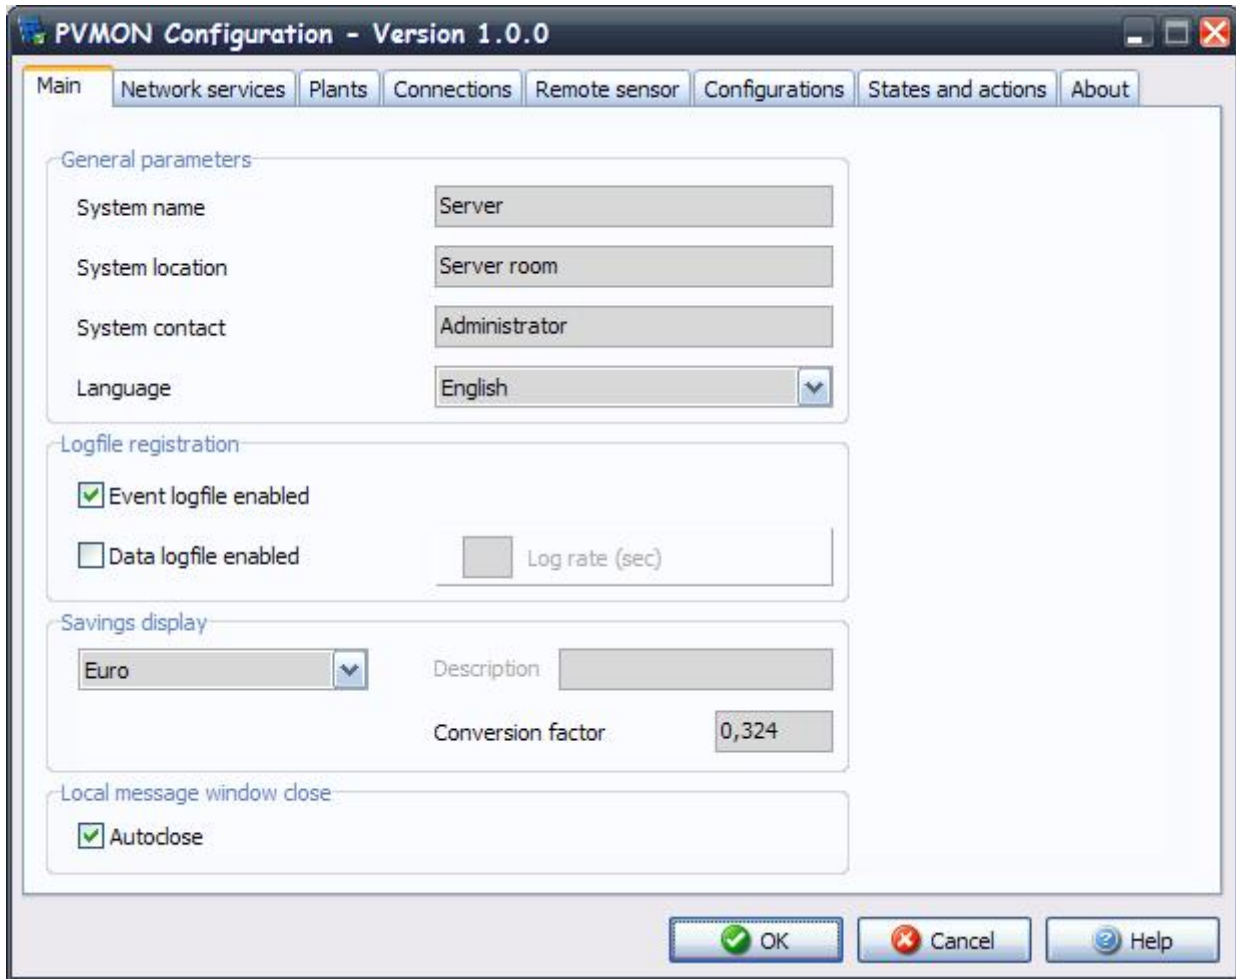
PVMON Configuration - Version 1.0.0

Main | Network services | Plants | Connections | Remote sensor | Configurations | States and actions | About

General parameters

System name | Server
System location | Server room
System contact | Administrator
Language | English

Logfile registration

Event logfile enabled

Data logfile enabled

Log rate (sec)

Savings display

Euro

Description

Conversion factor 0,324

Local message window close

Autoclose

OK

Cancel

Help